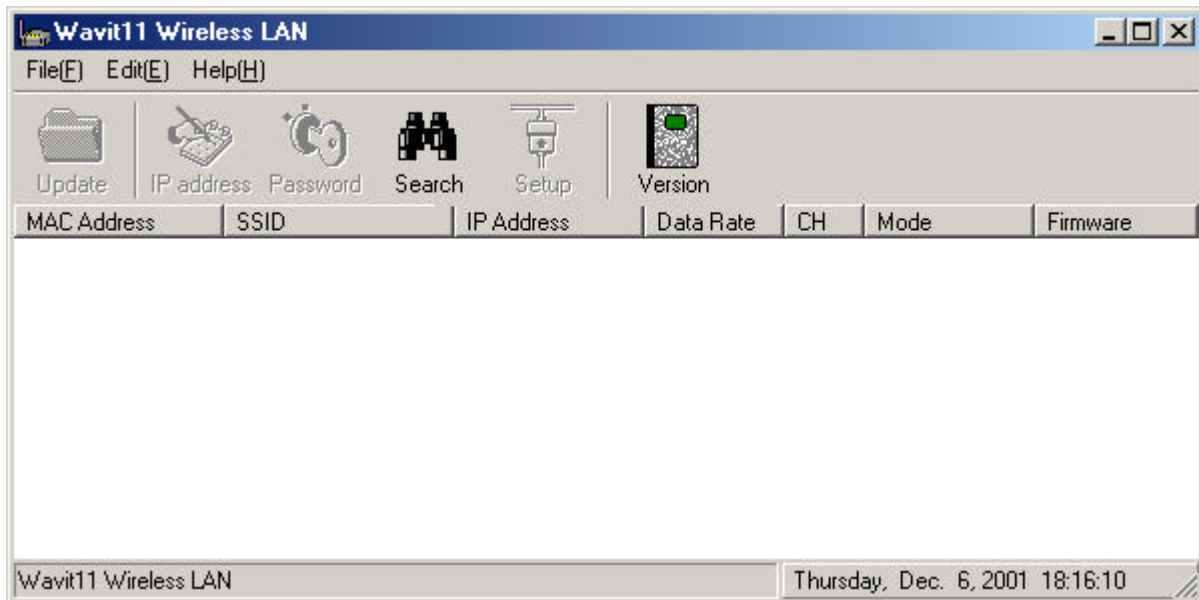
Wavit11 Wireless LAN

File(F) Edit(E) Help(H)

Update IP address Password Search Setup Version

| MAC Address | SSID | IP Address | Data Rate | CH | Mode | Firmware |
|---|---|---|---|---|---|---|

Wavit11 Wireless LAN

Thursday, Dec. 6, 2001 18:16:10